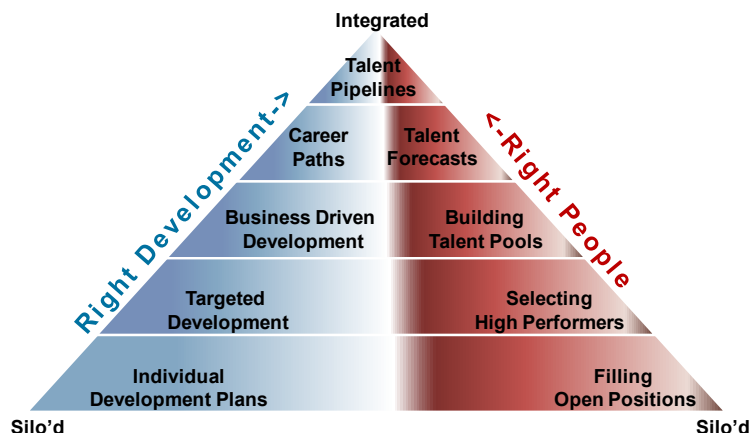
Integrated

Talent Pipelines

Career Paths

Talent Forecasts

Business Driven Development

Building Talent Pools

Targeted Development

Selecting High Performers

Individual Development Plans

Filling Open Positions

Right Development->

<-Right People

Silo'd

Silo'd